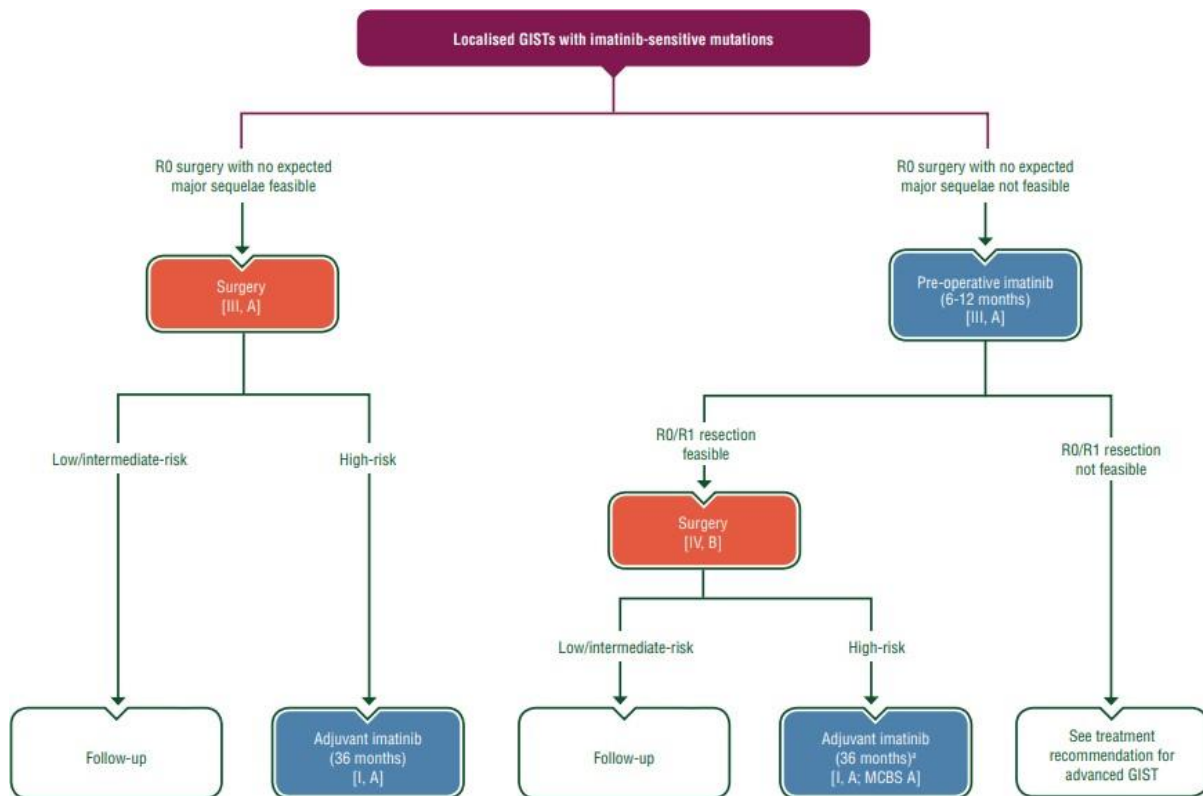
Localised GISTs with imatinib-sensitive mutations

R0 surgery with no expected major sequelae feasible

Surgery
[III, A]

Low/intermediate-risk

High-risk

Follow-up

Adjuvant imatinib
(36 months)
[I, A]

R0 surgery with no expected major sequelae not feasible

Pre-operative imatinib
(6-12 months)
[III, A]

R0/R1 resection feasible

Surgery
[IV, B]

Low/intermediate-risk

High-risk

Follow-up

Adjuvant imatinib
(36 months)$^a$
[I, A; MCBS A]

R0/R1 resection not feasible

See treatment recommendation for advanced GIST